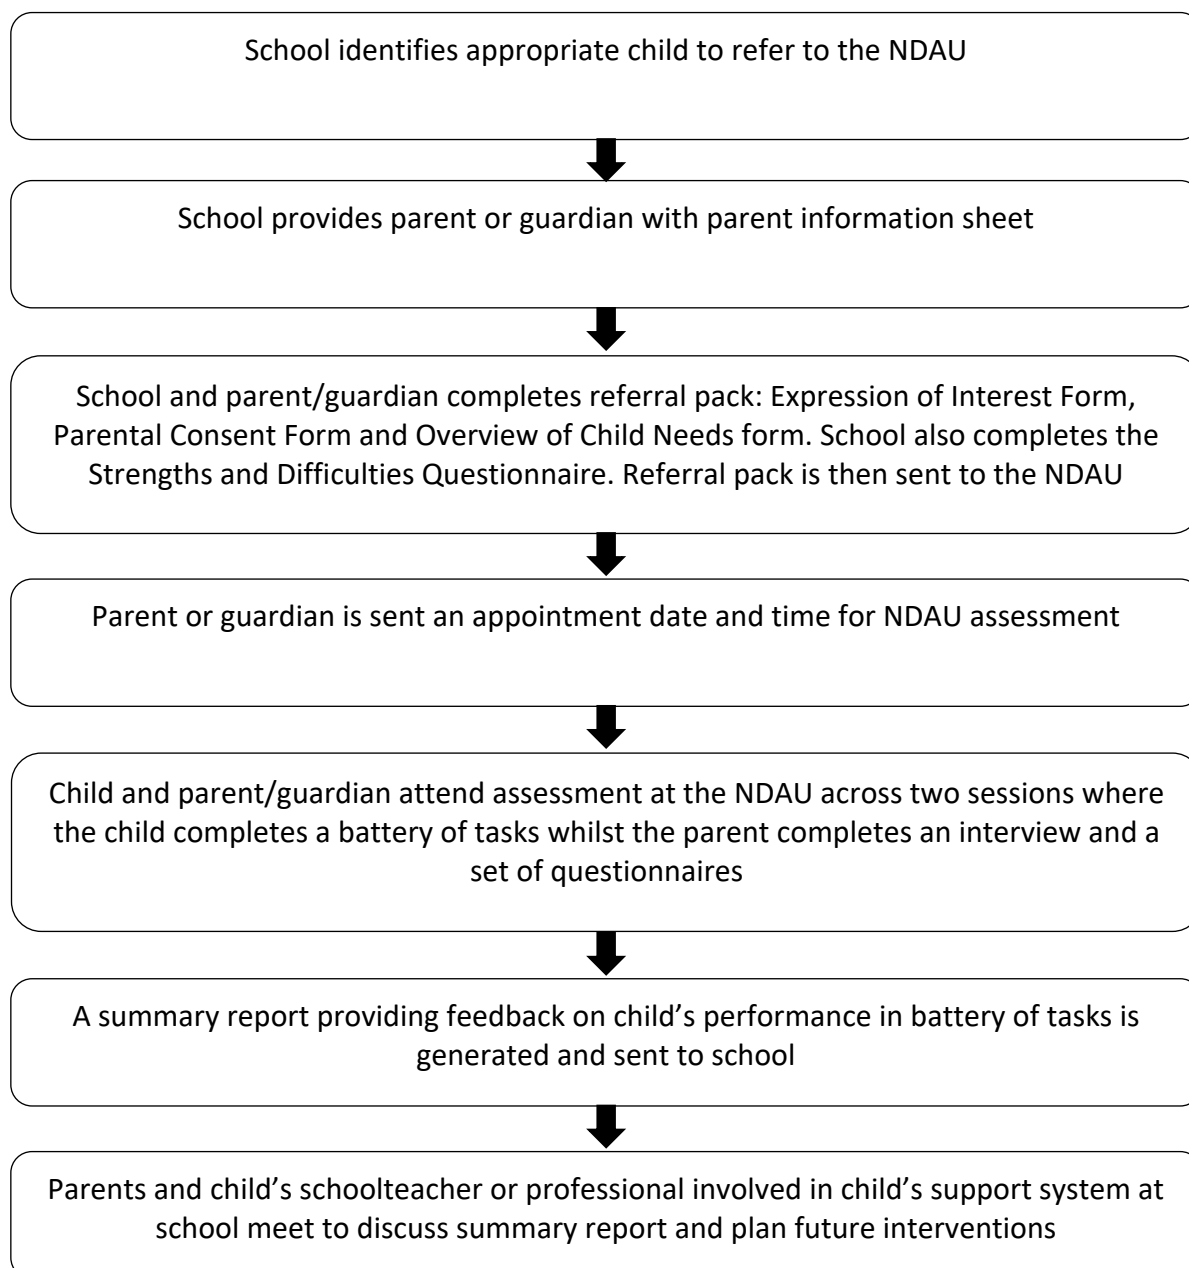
School identifies appropriate child to refer to the NDAU

School provides parent or guardian with parent information sheet

School and parent/guardian completes referral pack: Expression of Interest Form, Parental Consent Form and Overview of Child Needs form. School also completes the Strengths and Difficulties Questionnaire. Referral pack is then sent to the NDAU

Parent or guardian is sent an appointment date and time for NDAU assessment

Child and parent/guardian attend assessment at the NDAU across two sessions where the child completes a battery of tasks whilst the parent completes an interview and a set of questionnaires

A summary report providing feedback on child's performance in battery of tasks is generated and sent to school

Parents and child's schoolteacher or professional involved in child's support system at school meet to discuss summary report and plan future interventions